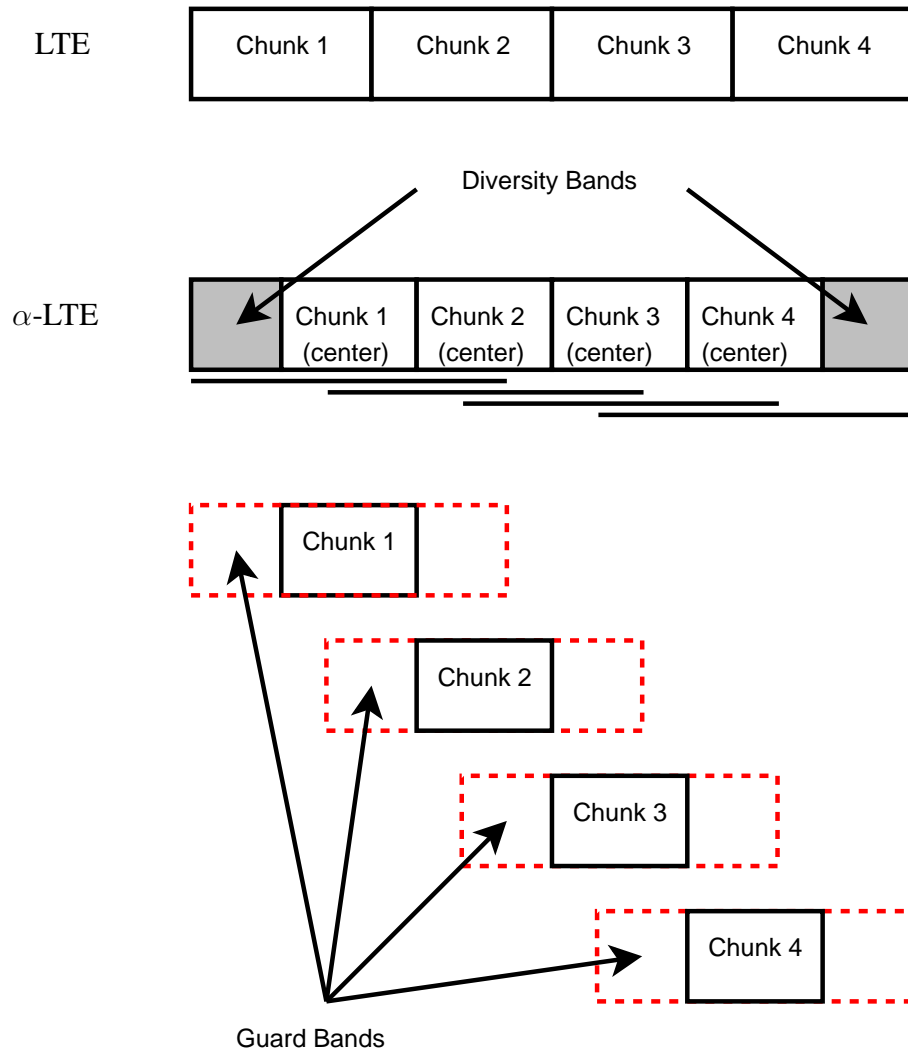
LTE

| Chunk 1 | Chunk 2 | Chunk 3 | Chunk 4 |
|---|---|---|---|

Diversity Bands

$\alpha$-LTE

| Chunk 1 (center) | Chunk 2 (center) | Chunk 3 (center) | Chunk 4 (center) |
|---|---|---|---|

Chunk 1

Chunk 2

Chunk 3

Chunk 4

Guard Bands